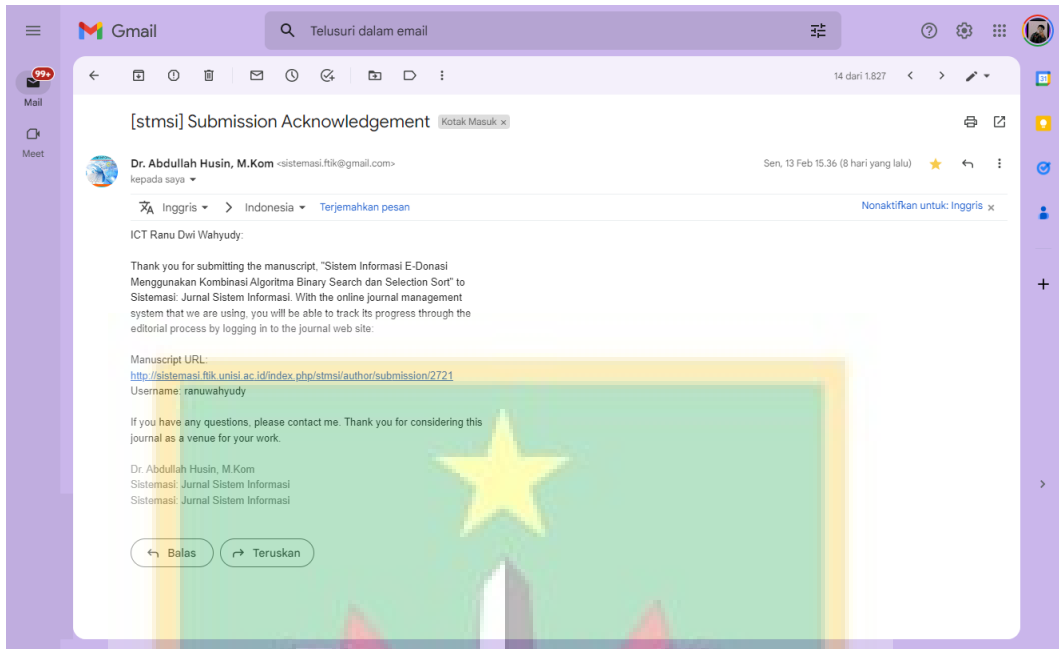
Gmail

Telusuri dalam email

99+
Mail
Meet

14 dari 1.827

[stmsi] Submission Acknowledgement Kotak Masuk ×

Dr. Abdullah Husin, M.Kom <sistemasi.ftik@gmail.com>
kepada saya

Sen, 13 Feb 15.36 (8 hari yang lalu)

Inggris > Indonesia Terjemahkan pesan

Nonaktifkan untuk: Inggris ×

ICT Ranu Dwi Wahyudy:

Thank you for submitting the manuscript, "Sistem Informasi E-Donasi Menggunakan Kombinasi Algoritma Binary Search dan Selection Sort" to Sistemasi: Jurnal Sistem Informasi. With the online journal management system that we are using, you will be able to track its progress through the editorial process by logging in to the journal web site:

Manuscript URL:
http://sistemasi.ftik.unisi.ac.id/index.php/stmsi/author/submission/2721
Username: ranuwahyudy

If you have any questions, please contact me. Thank you for considering this journal as a venue for your work.

Dr. Abdullah Husin, M.Kom
Sistemasi: Jurnal Sistem Informasi
Sistemasi: Jurnal Sistem Informasi

Balas
Teruskan